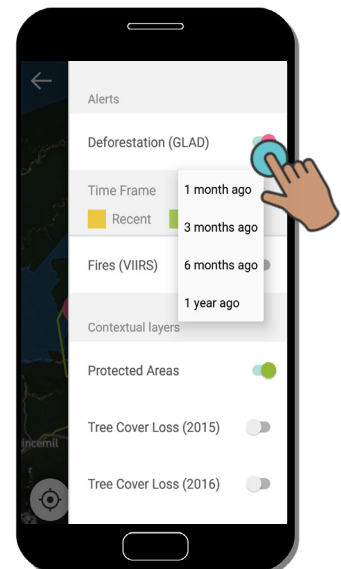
Alerts

Deforestation (GLAD)

Time Frame

Recent

1 month ago

3 months ago

Fires (VIIRS)

6 months ago

1 year ago

Contextual layers

Protected Areas

Tree Cover Loss (2015)

Tree Cover Loss (2016)

incemil